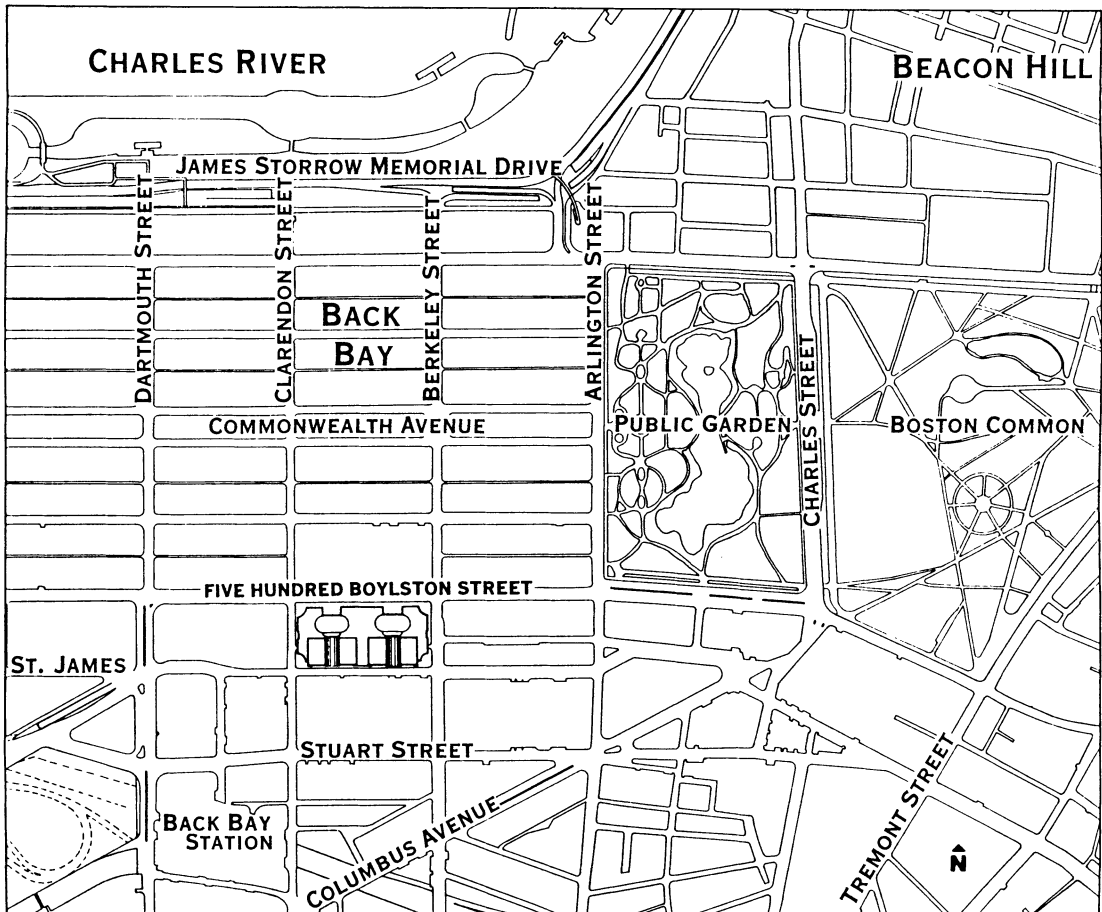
CHARLES RIVER

BEACON HILL

JAMES STORROW MEMORIAL DRIVE

DARTMOUTH STREET

CLARENDON STREET

BERKELEY STREET

ARLINGTON STREET

BACK BAY

CHARLES STREET

COMMONWEALTH AVENUE

PUBLIC GARDEN

BOSTON COMMON

FIVE HUNDRED BOYLSTON STREET

ST. JAMES

STUART STREET

BACK BAY STATION

COLUMBUS AVENUE

TREMONT STREET

N